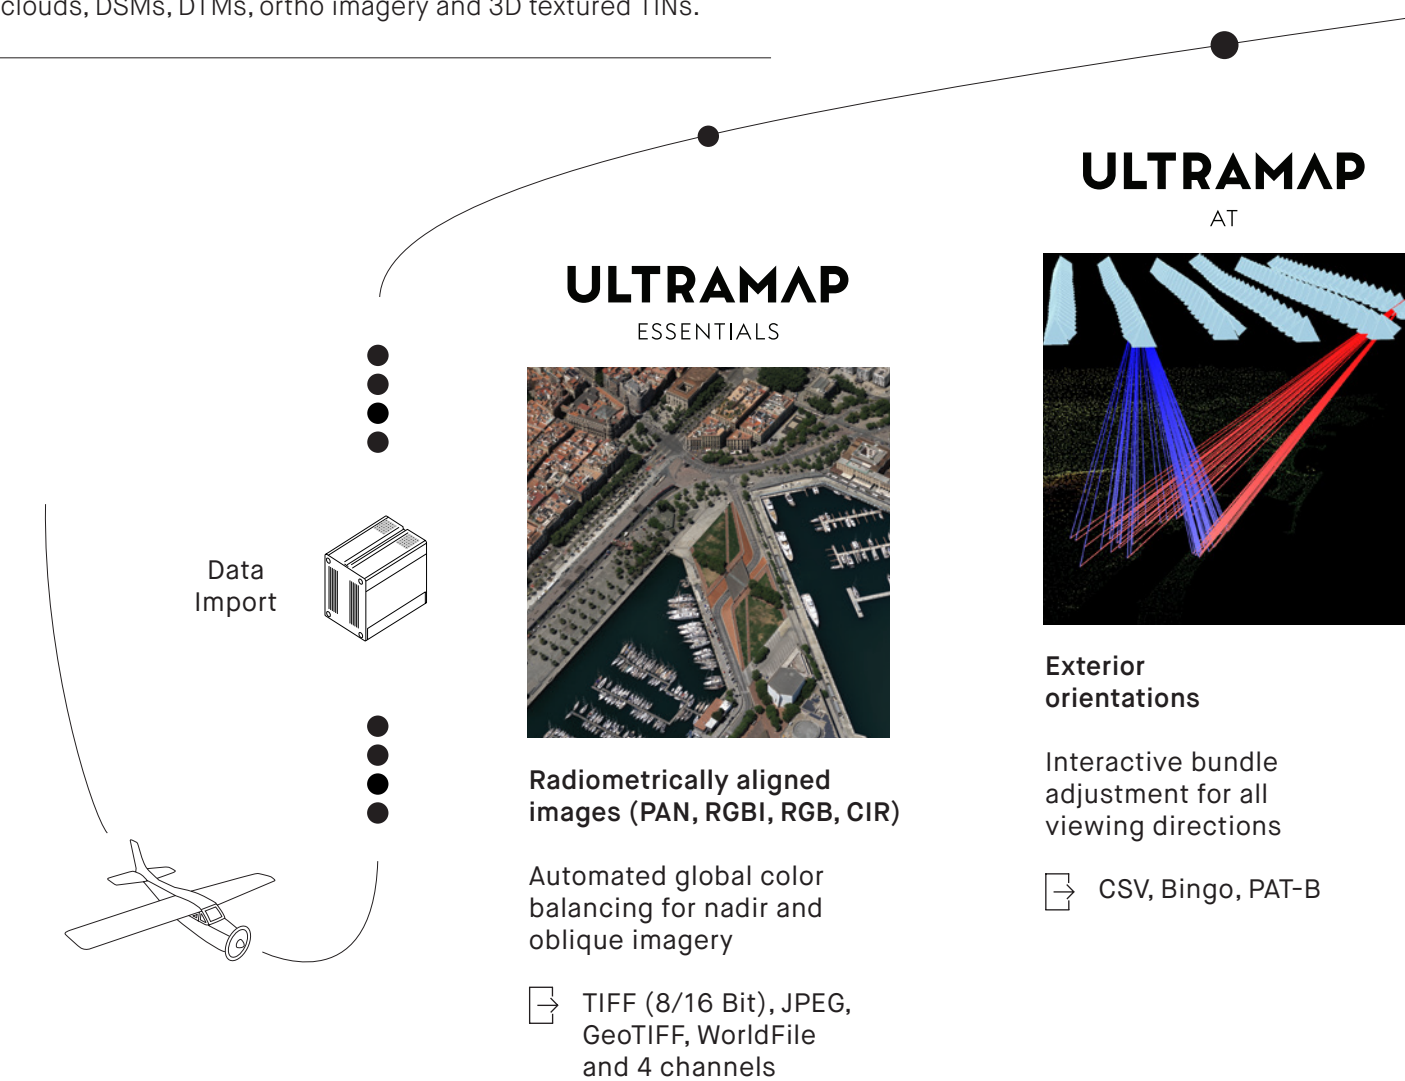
clouds, DSMs, DTMs, ortho imagery and 3D textured TINs.

Data Import

ULTRAMAP
ESSENTIALS

Radiometrically aligned images (PAN, RGBI, RGB, CIR)

Automated global color balancing for nadir and oblique imagery

TIFF (8/16 Bit), JPEG, GeoTIFF, WorldFile and 4 channels

ULTRAMAP
AT

Exterior orientations

Interactive bundle adjustment for all viewing directions

CSV, Bingo, PAT-B